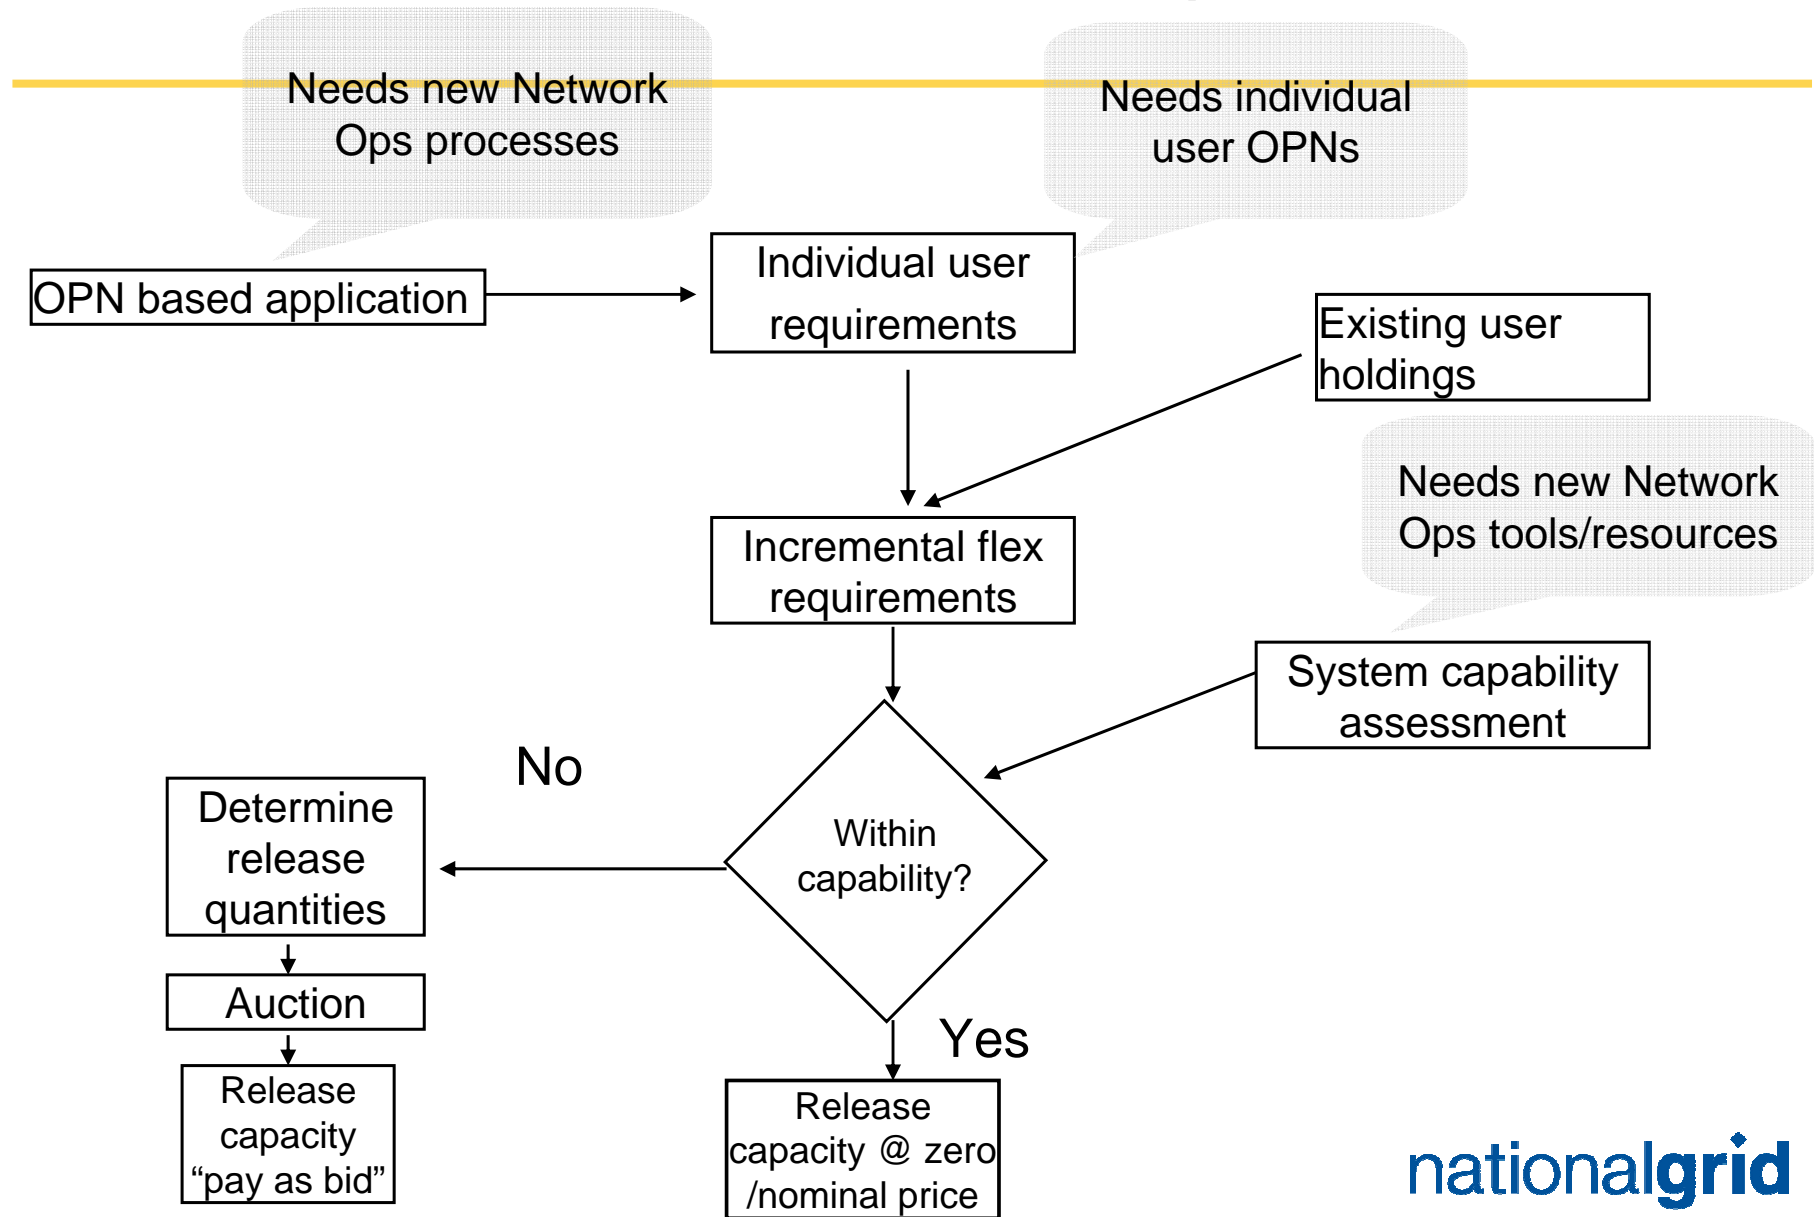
Needs new Network Ops processes

Needs individual user OPNs

OPN based application

Individual user requirements

Existing user holdings

Needs new Network Ops tools/resources

Incremental flex requirements

System capability assessment

No

Within capability?

Determine release quantities

Auction

Release capacity “pay as bid”

Yes

Release capacity @ zero /nominal price

nationalgrid